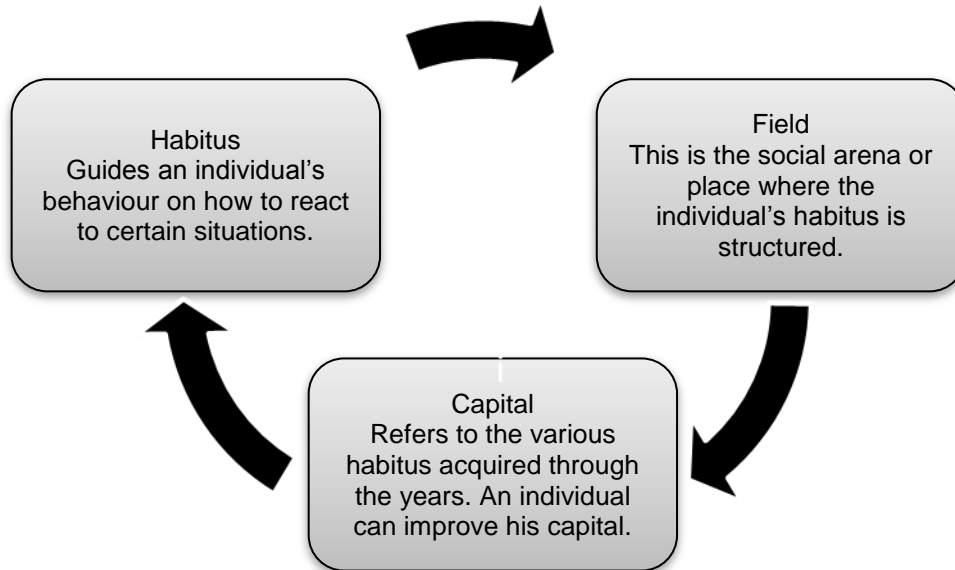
Habitus
Guides an individual’s behaviour on how to react to certain situations.

Field
This is the social arena or place where the individual’s habitus is structured.

Capital
Refers to the various habitus acquired through the years. An individual can improve his capital.